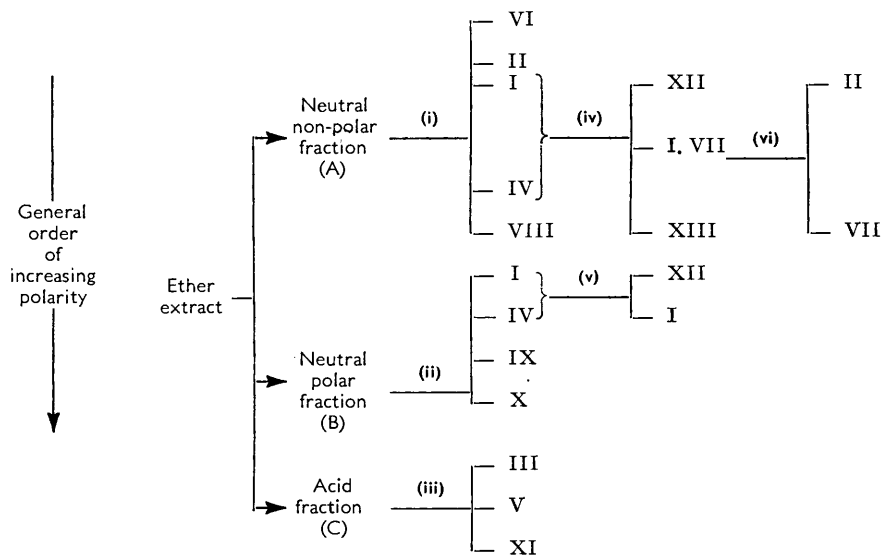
General order of increasing polarity

Ether extract

Neutral non-polar fraction (A)

(i)

VI

II

I

IV

VIII

(iv)

XII

I. VII

XIII

(vi)

II

VII

Neutral polar fraction (B)

(ii)

I

IV

IX

X

(v)

XII

I

Acid fraction (C)

(iii)

III

V

XI